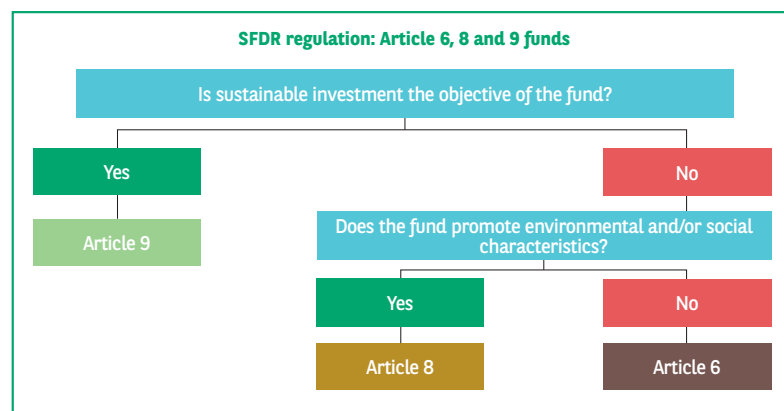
SFDR regulation: Article 6, 8 and 9 funds

Is sustainable investment the objective of the fund?

Yes

No

Article 9

Does the fund promote environmental and/or social characteristics?

Yes

No

Article 8

Article 6